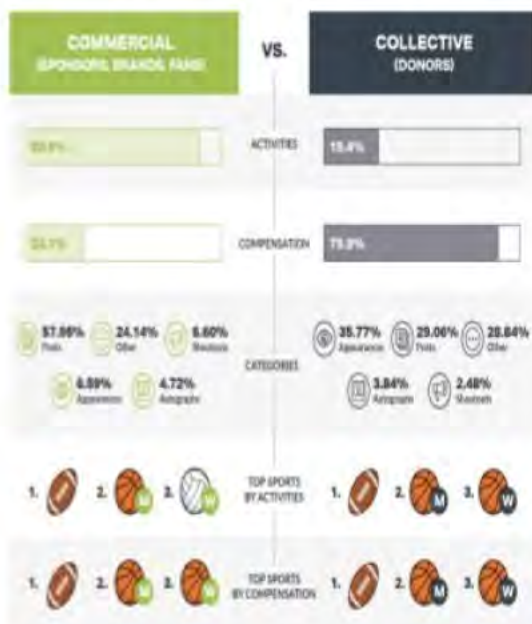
COMMERCIAL
(SPONSORS, BRANDS, FANS)

VS.

COLLECTIVE
(DONORS)

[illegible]

ACTIVITIES

15.4%

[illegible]

COMPENSATION

75.9%

57.98%
Posts

24.14%
Other

6.60%
Shoutouts

6.59%
Appearances

4.72%
Autographs

CATEGORIES

35.77%
Appearances

29.06%
Posts

28.84%
Other

3.84%
Autographs

2.48%
Shoutouts

1.

2. M

3. W

TOP SPORTS BY ACTIVITIES

1.

2. M

3. W

1.

2. M

3. W

TOP SPORTS BY COMPENSATION

1.

2. M

3. W